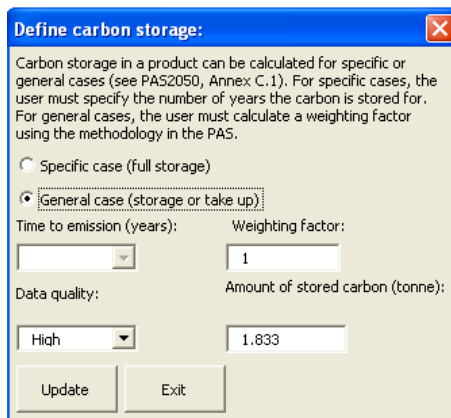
Define carbon storage:

Carbon storage in a product can be calculated for specific or general cases (see PAS2050, Annex C.1). For specific cases, the user must specify the number of years the carbon is stored for. For general cases, the user must calculate a weighting factor using the methodology in the PAS.

Specific case (full storage)

General case (storage or take up)

Time to emission (years):

Weighting factor:

1

Data quality:

Amount of stored carbon (tonne):

High

1.833

Update

Exit